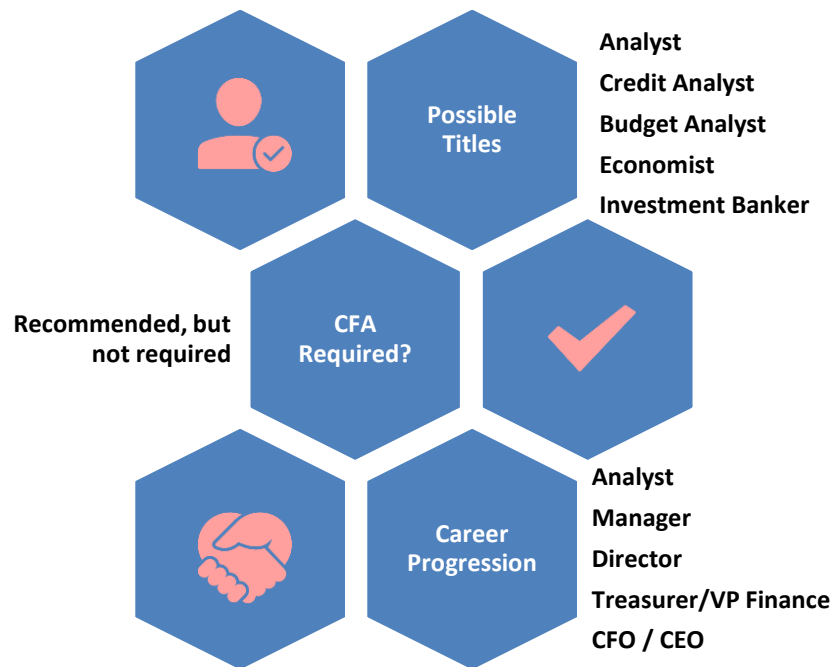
Possible Titles

Analyst
Credit Analyst
Budget Analyst
Economist
Investment Banker

Recommended, but not required

CFA Required?

Career Progression

Analyst
Manager
Director
Treasurer/VP Finance
CFO / CEO